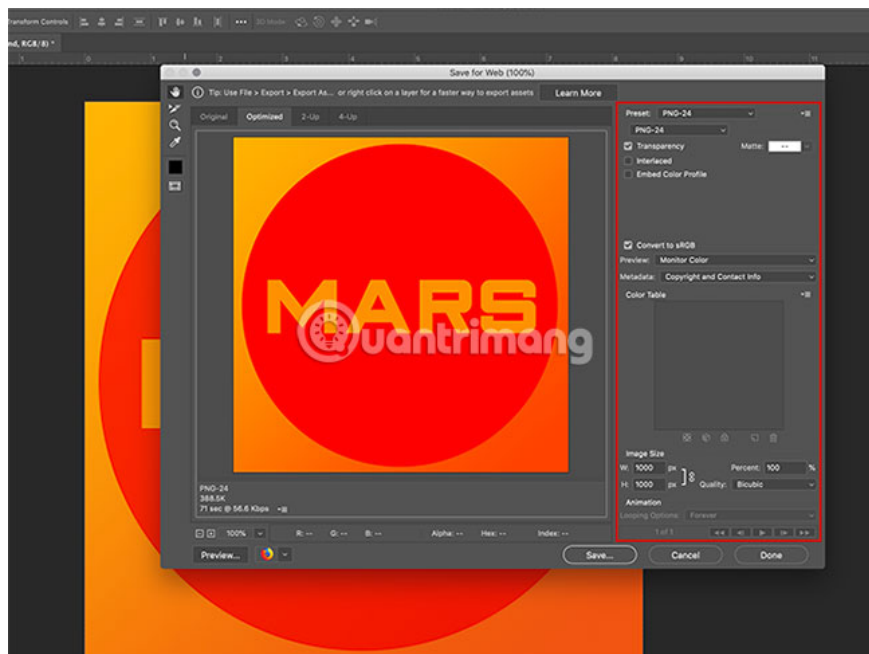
Transform Controls

3D Mode:

nd, RGB/8) *

Save for Web (100%)

Tip: Use File > Export > Export As... or right click on a layer for a faster way to export assets

Learn More

Original

Optimized

2-Up

4-Up

MARS

uantrimang

PNG-24
388.5K
71 sec @ 56.6 Kbps

100%

R: --

G: --

B: --

Alpha: --

Hex: --

Index: --

Preview...

Preset: PNG-24

PNG-24

Transparency

Matte:

Interlaced

Embed Color Profile

Convert to sRGB

Preview: Monitor Color

Metadata: Copyright and Contact Info

Color Table

Image Size

W: 1000 px

H: 1000 px

Percent: 100 %

Quality: Bicubic

Animation

Looping Options: Forever

1 of 1

Save...

Cancel

Done